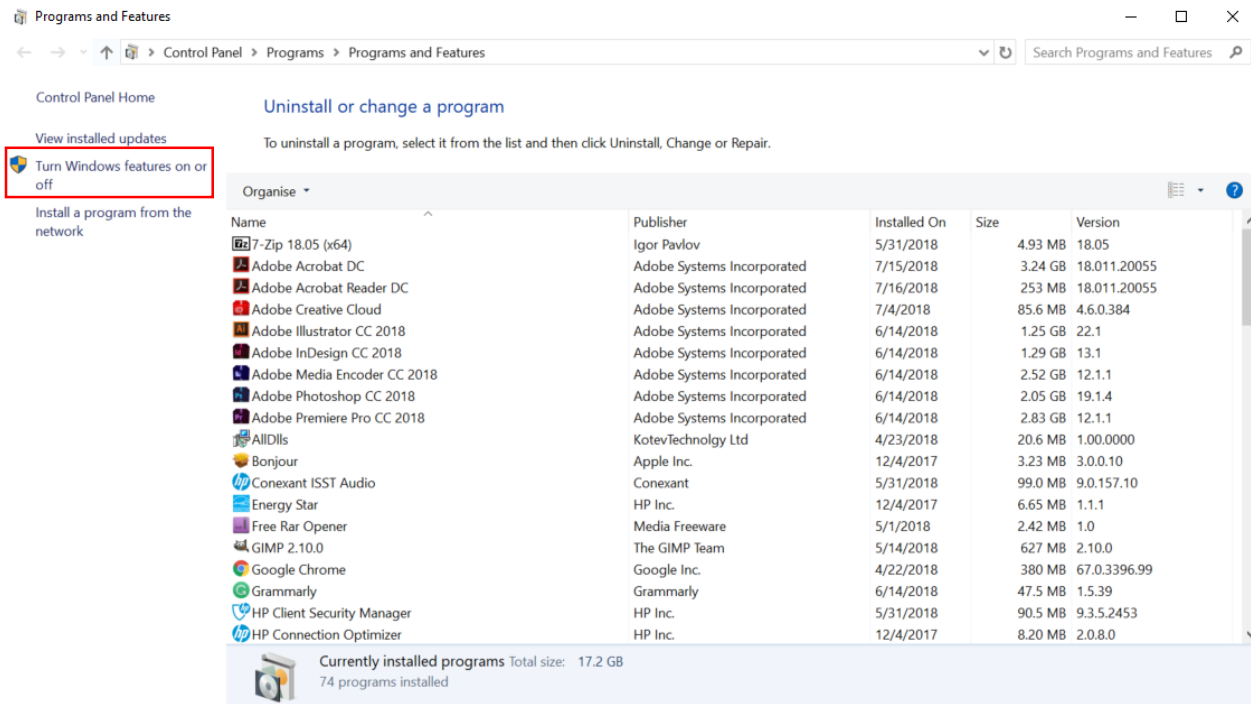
Programs and Features

Control Panel > Programs > Programs and Features

Search Programs and Features

Control Panel Home

View installed updates

Turn Windows features on or off

Install a program from the network

Uninstall or change a program

To uninstall a program, select it from the list and then click Uninstall, Change or Repair.

Organise ▾

| Name | Publisher | Installed On | Size | Version |
|---|---|---|---|---|
| 7-Zip 18.05 (x64) | Igor Pavlov | 5/31/2018 | 4.93 MB | 18.05 |
| Adobe Acrobat DC | Adobe Systems Incorporated | 7/15/2018 | 3.24 GB | 18.011.20055 |
| Adobe Acrobat Reader DC | Adobe Systems Incorporated | 7/16/2018 | 253 MB | 18.011.20055 |
| Adobe Creative Cloud | Adobe Systems Incorporated | 7/4/2018 | 85.6 MB | 4.6.0.384 |
| Adobe Illustrator CC 2018 | Adobe Systems Incorporated | 6/14/2018 | 1.25 GB | 22.1 |
| Adobe InDesign CC 2018 | Adobe Systems Incorporated | 6/14/2018 | 1.29 GB | 13.1 |
| Adobe Media Encoder CC 2018 | Adobe Systems Incorporated | 6/14/2018 | 2.52 GB | 12.1.1 |
| Adobe Photoshop CC 2018 | Adobe Systems Incorporated | 6/14/2018 | 2.05 GB | 19.1.4 |
| Adobe Premiere Pro CC 2018 | Adobe Systems Incorporated | 6/14/2018 | 2.83 GB | 12.1.1 |
| AllDlls | KotevTechnolgy Ltd | 4/23/2018 | 20.6 MB | 1.00.0000 |
| Bonjour | Apple Inc. | 12/4/2017 | 3.23 MB | 3.0.0.10 |
| Conexant ISST Audio | Conexant | 5/31/2018 | 99.0 MB | 9.0.157.10 |
| Energy Star | HP Inc. | 12/4/2017 | 6.65 MB | 1.1.1 |
| Free Rar Opener | Media Freeware | 5/1/2018 | 2.42 MB | 1.0 |
| GIMP 2.10.0 | The GIMP Team | 5/14/2018 | 627 MB | 2.10.0 |
| Google Chrome | Google Inc. | 4/22/2018 | 380 MB | 67.0.3396.99 |
| Grammarly | Grammarly | 6/14/2018 | 47.5 MB | 1.5.39 |
| HP Client Security Manager | HP Inc. | 5/31/2018 | 90.5 MB | 9.3.5.2453 |
| HP Connection Optimizer | HP Inc. | 12/4/2017 | 8.20 MB | 2.0.8.0 |

Currently installed programs Total size: 17.2 GB
74 programs installed